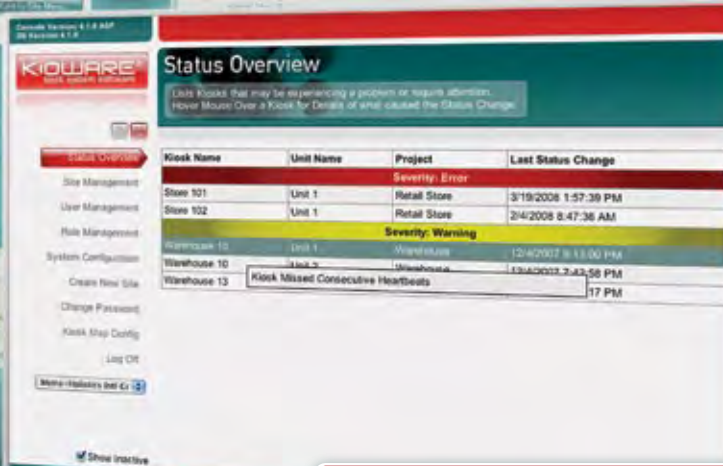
Console Version 4.1.0 ASP
DB Version 4.1.0

KIOWARE
kiosk system software

Status Overview

Lists Kiosks that may be experiencing a problem or require attention.
Hover Mouse Over a Kiosk for Details of what caused the Status Change.

Status Overview
Site Management
User Management
Role Management
System Configuration
Create New Site
Change Password
Kiosk Map Config
Log Off

Metro-Halsics Intl Cr

Show Inactive

| Kiosk Name | Unit Name | Project | Last Status Change |
|---|---|---|---|
| Severity: Error | | | |
| Store 101 | Unit 1 | Retail Store | 3/19/2008 1:57:39 PM |
| Store 102 | Unit 1 | Retail Store | 2/4/2008 8:47:36 AM |
| Severity: Warning | | | |
| Warehouse 15 | Unit 1 | Warehouse | 12/4/2007 9:13:00 PM |
| Warehouse 10 | Unit 2 | Warehouse | 12/4/2007 7:42:58 PM |
| Warehouse 13 | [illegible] | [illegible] | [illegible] 17 PM |

Kiosk Missed Consecutive Heartbeats